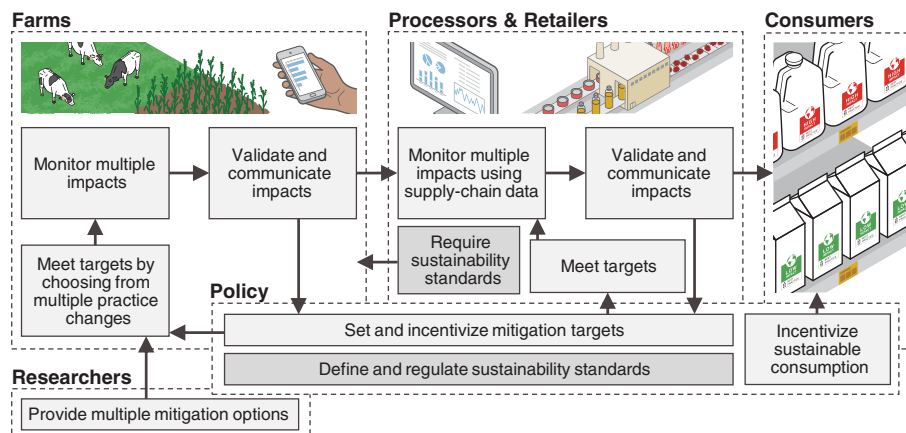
Farms

Processors & Retailers

Consumers

Monitor multiple impacts

Validate and communicate impacts

Monitor multiple impacts using supply-chain data

Validate and communicate impacts

Meet targets by choosing from multiple practice changes

Require sustainability standards

Meet targets

Policy

Set and incentivize mitigation targets

Define and regulate sustainability standards

Incentivize sustainable consumption

Researchers

Provide multiple mitigation options